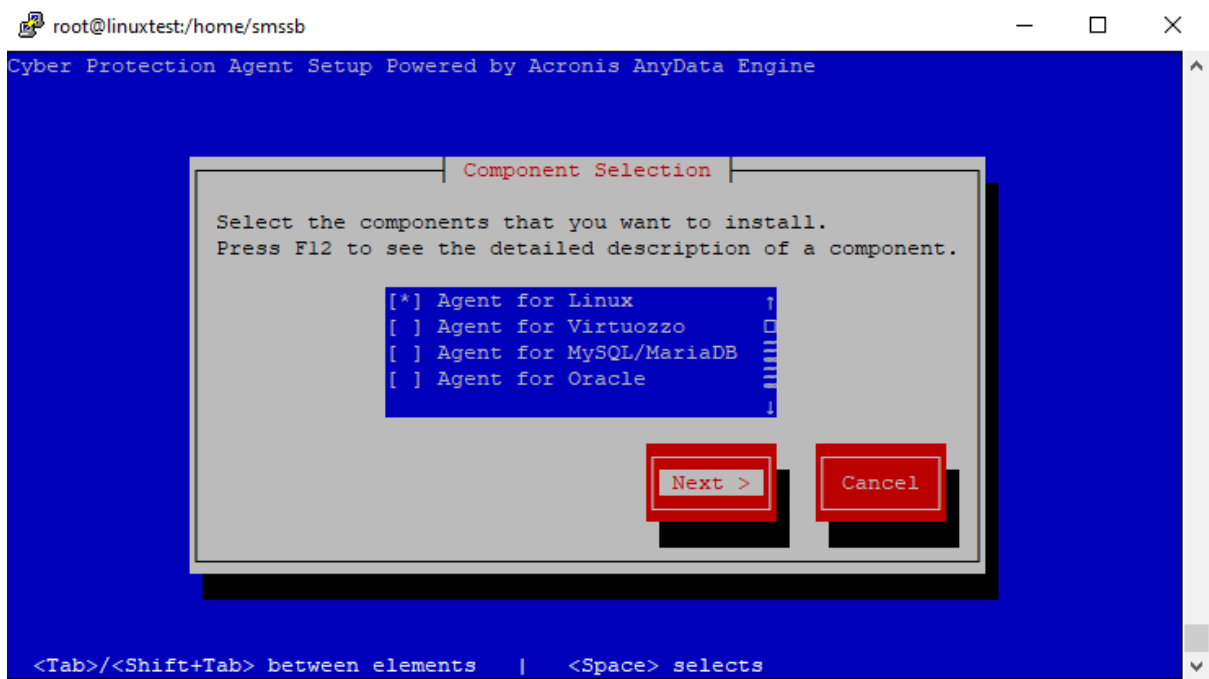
root@linuxtest:/home/smssb

Cyber Protection Agent Setup Powered by Acronis AnyData Engine

Component Selection

Select the components that you want to install.
Press F12 to see the detailed description of a component.

[*] Agent for Linux
[ ] Agent for Virtuozzo
[ ] Agent for MySQL/MariaDB
[ ] Agent for Oracle

Next >

Cancel

<Tab>/<Shift+Tab> between elements | <Space> selects